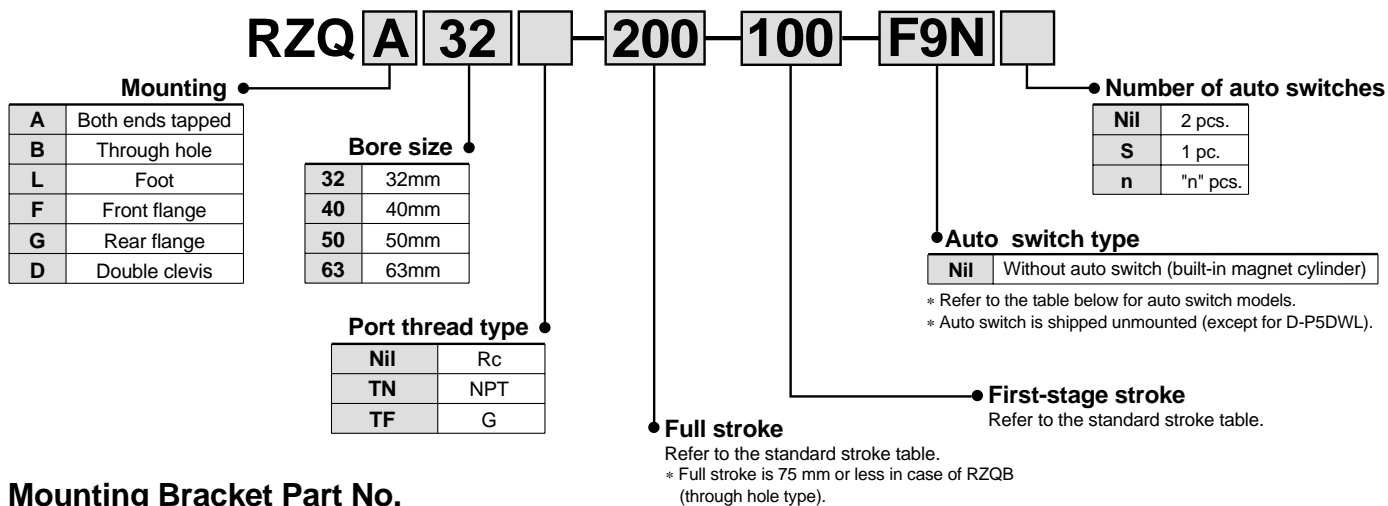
RZQ A 32 [ ] - 200 - 100 - F9N [ ]

Mounting

| A | Both ends tapped |
|---|---|
| B | Through hole |
| L | Foot |
| F | Front flange |
| G | Rear flange |
| D | Double clevis |

Bore size

| 32 | 32mm |
|---|---|
| 40 | 40mm |
| 50 | 50mm |
| 63 | 63mm |

Port thread type

| Nil | Rc |
|---|---|
| TN | NPT |
| TF | G |

Number of auto switches

| Nil | 2 pcs. |
|---|---|
| S | 1 pc. |
| n | "n" pcs. |

Auto switch type

| Nil | Without auto switch (built-in magnet cylinder) |
|---|---|

∗ Refer to the table below for auto switch models.
∗ Auto switch is shipped unmounted (except for D-P5DWL).

First-stage stroke
Refer to the standard stroke table.

Full stroke
Refer to the standard stroke table.
∗ Full stroke is 75 mm or less in case of RZQB (through hole type).

Mounting Bracket Part No.